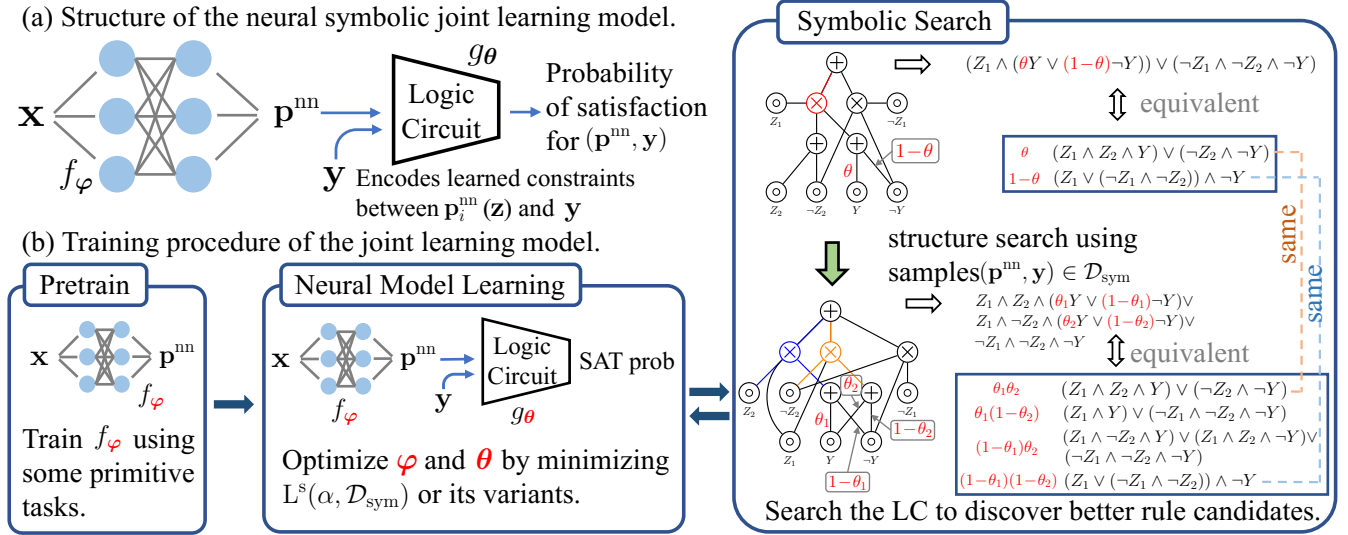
(a) Structure of the neural symbolic joint learning model.

$\mathbf{x}$

$f_{\boldsymbol{\varphi}}$

$\mathbf{p}^{\text{nn}}$

$g_{\boldsymbol{\theta}}$

Logic Circuit

$\mathbf{y}$

Probability of satisfaction for $(\mathbf{p}^{\text{nn}}, \mathbf{y})$

Encodes learned constraints between $\mathbf{p}_i^{\text{nn}}(\mathbf{z})$ and $\mathbf{y}$

(b) Training procedure of the joint learning model.

Pretrain

$\mathbf{x}$ $\mathbf{p}^{\text{nn}}$ $f_{\boldsymbol{\varphi}}$

Train $f_{\boldsymbol{\varphi}}$ using some primitive tasks.

Neural Model Learning

$\mathbf{x}$ $\mathbf{p}^{\text{nn}}$ $f_{\boldsymbol{\varphi}}$ $\mathbf{y}$

Logic Circuit

$g_{\boldsymbol{\theta}}$

SAT prob

Optimize $\boldsymbol{\varphi}$ and $\boldsymbol{\theta}$ by minimizing $\mathrm{L}^{\mathrm{s}}(\alpha, \mathcal{D}_{\text{sym}})$ or its variants.

Symbolic Search

$Z_1$ $Z_2$ $\neg Z_2$ $Y$ $\neg Y$ $\neg Z_1$ $\theta$ $1-\theta$

$(Z_1 \wedge (\theta Y \vee (1-\theta)\neg Y)) \vee (\neg Z_1 \wedge \neg Z_2 \wedge \neg Y)$

equivalent

$\theta$ $(Z_1 \wedge Z_2 \wedge Y) \vee (\neg Z_2 \wedge \neg Y)$

$1-\theta$ $(Z_1 \vee (\neg Z_1 \wedge \neg Z_2)) \wedge \neg Y$

same

same

structure search using samples$(\mathbf{p}^{\text{nn}}, \mathbf{y}) \in \mathcal{D}_{\text{sym}}$

$Z_1 \wedge Z_2 \wedge (\theta_1 Y \vee (1-\theta_1)\neg Y) \vee$
$Z_1 \wedge \neg Z_2 \wedge (\theta_2 Y \vee (1-\theta_2)\neg Y) \vee$
$\neg Z_1 \wedge \neg Z_2 \wedge \neg Y$

equivalent

$Z_2$ $\neg Z_2$ $Z_1$ $Y$ $\neg Y$ $\neg Z_1$ $\theta_1$ $\theta_2$ $1-\theta_2$ $1-\theta_1$

$\theta_1\theta_2$ $(Z_1 \wedge Z_2 \wedge Y) \vee (\neg Z_2 \wedge \neg Y)$

$\theta_1(1-\theta_2)$ $(Z_1 \wedge Y) \vee (\neg Z_1 \wedge \neg Z_2 \wedge \neg Y)$

$(1-\theta_1)\theta_2$ $(Z_1 \wedge \neg Z_2 \wedge Y) \vee (Z_1 \wedge Z_2 \wedge \neg Y) \vee (\neg Z_1 \wedge \neg Z_2 \wedge \neg Y)$

$(1-\theta_1)(1-\theta_2)$ $(Z_1 \vee (\neg Z_1 \wedge \neg Z_2)) \wedge \neg Y$

Search the LC to discover better rule candidates.